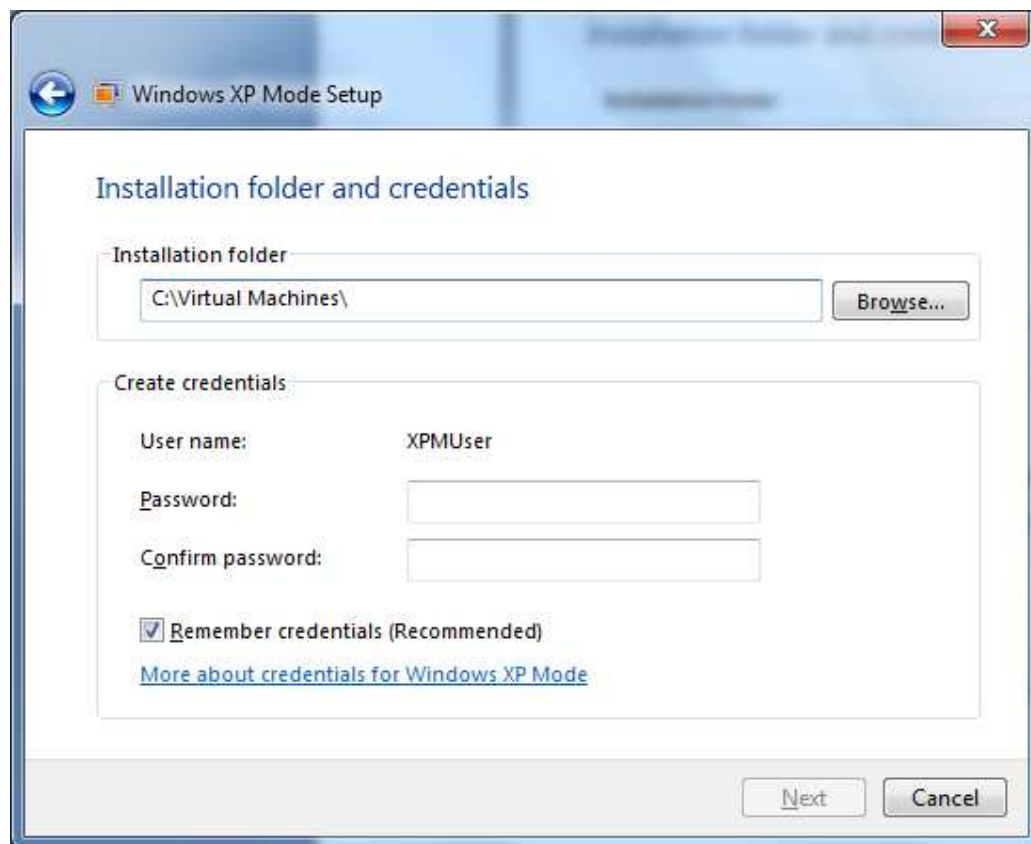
Windows XP Mode Setup

Installation folder and credentials

Installation folder

C:\Virtual Machines\

Browse...

Create credentials

User name: XPMUser

Password:

Confirm password:

Remember credentials (Recommended)

More about credentials for Windows XP Mode

Next

Cancel